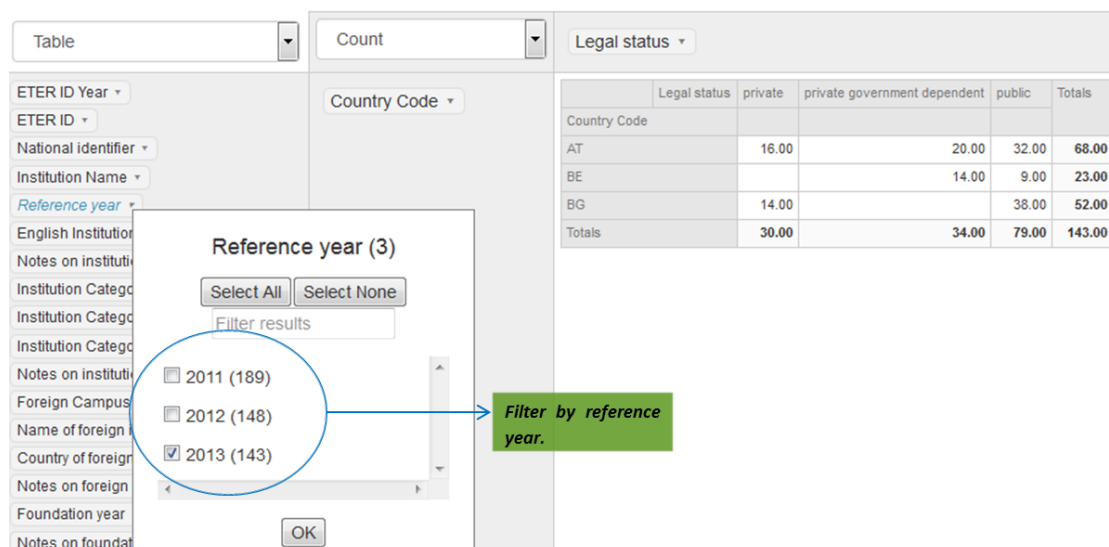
Table

Count

Legal status ▾

ETER ID Year ▾
ETER ID ▾
National identifier ▾
Institution Name ▾
Reference year ▾
English Institution
Notes on instituti
Institution Catego
Institution Catego
Institution Catego
Notes on instituti
Foreign Campus
Name of foreign
Country of foreign
Notes on foreign
Foundation year
Notes on foundat

Country Code ▾

| | Legal status | private | private government dependent | public | Totals |
|---|---|---|---|---|---|
| Country Code | | | | | |
| AT | | 16.00 | 20.00 | 32.00 | 68.00 |
| BE | | | 14.00 | 9.00 | 23.00 |
| BG | | 14.00 | | 38.00 | 52.00 |
| Totals | | 30.00 | 34.00 | 79.00 | 143.00 |

Reference year (3)

Select All Select None

Filter results

2011 (189)
2012 (148)
2013 (143)

OK

Filter by reference year.